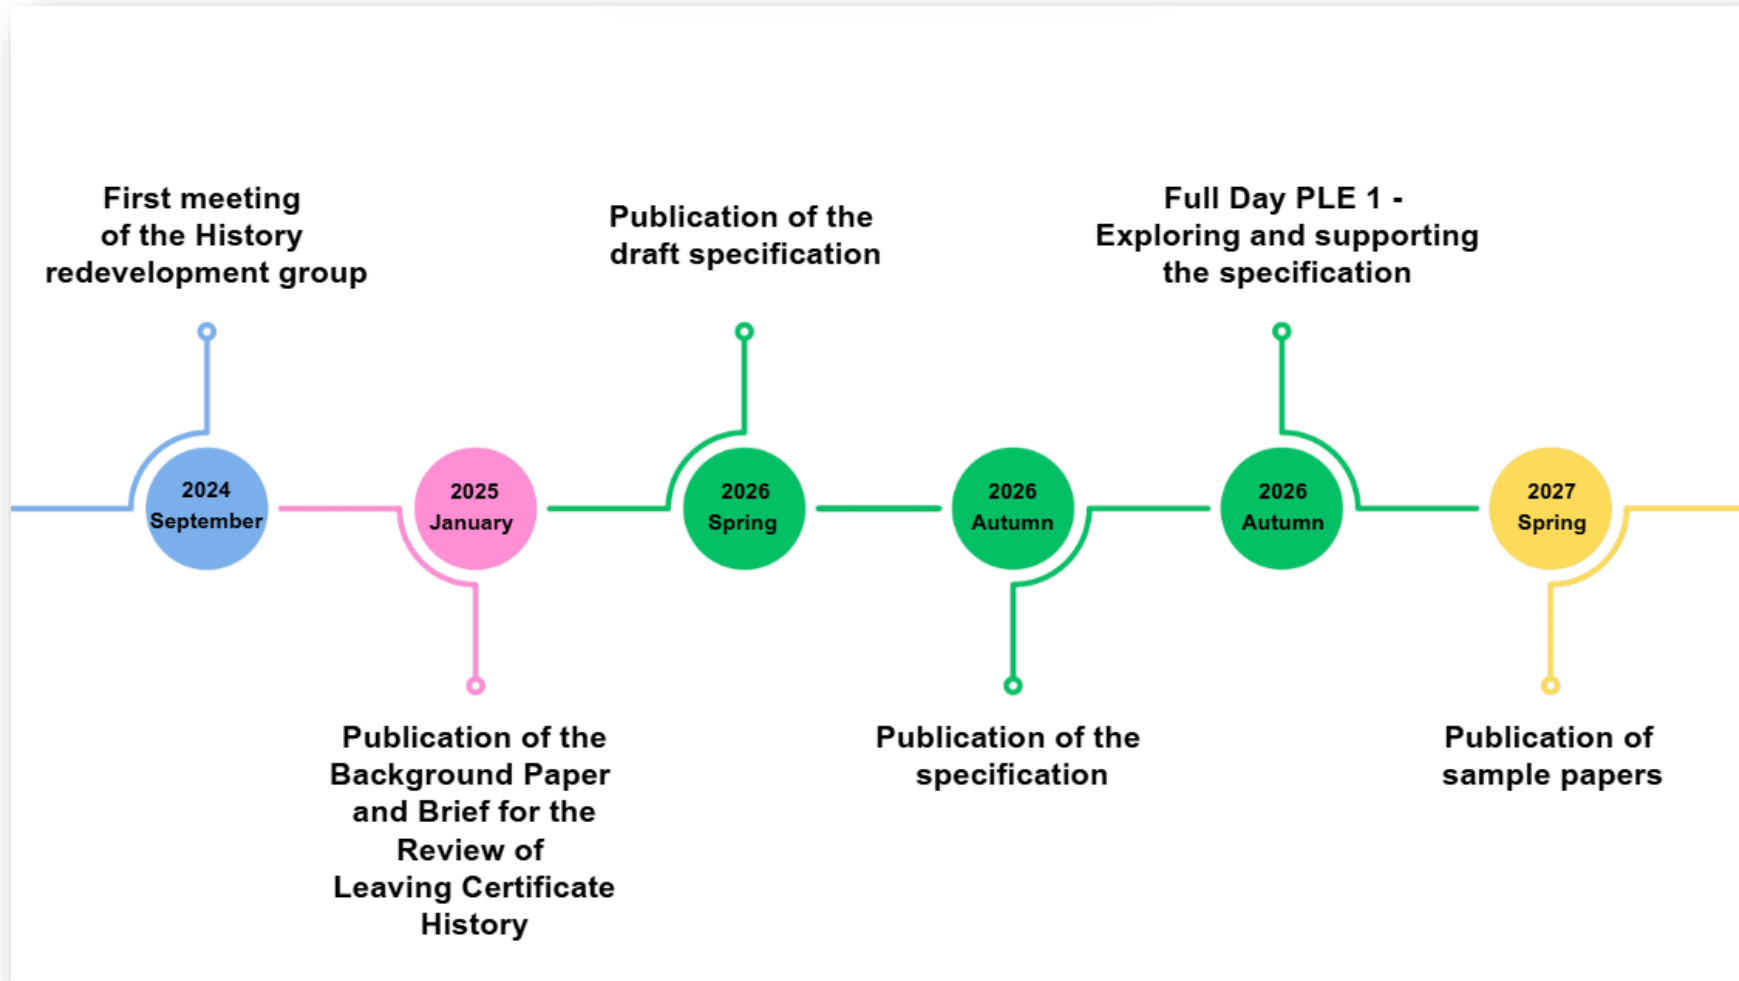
First meeting of the History redevelopment group

2024 September

2025 January

Publication of the Background Paper and Brief for the Review of Leaving Certificate History

Publication of the draft specification

2026 Spring

2026 Autumn

Publication of the specification

Full Day PLE 1 - Exploring and supporting the specification

2026 Autumn

2027 Spring

Publication of sample papers